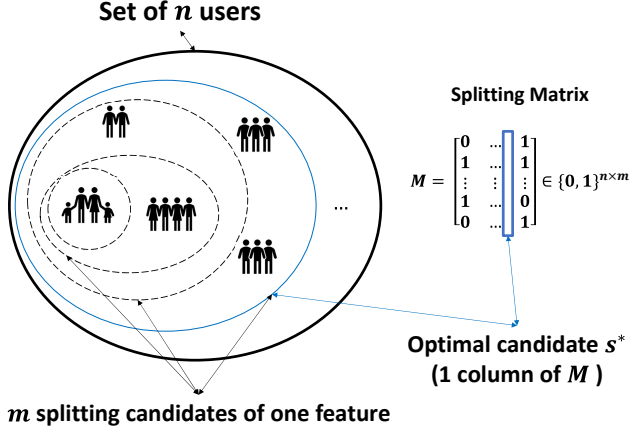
Set of $n$ users

...

Splitting Matrix

$M = \begin{bmatrix} 0 & \dots & 1 \\ 1 & \dots & 1 \\ \vdots & \vdots & \vdots \\ 1 & \dots & 0 \\ 0 & \dots & 1 \end{bmatrix} \in \{0,1\}^{n \times m}$

Optimal candidate $s^*$
(1 column of $M$ )

$m$ splitting candidates of one feature